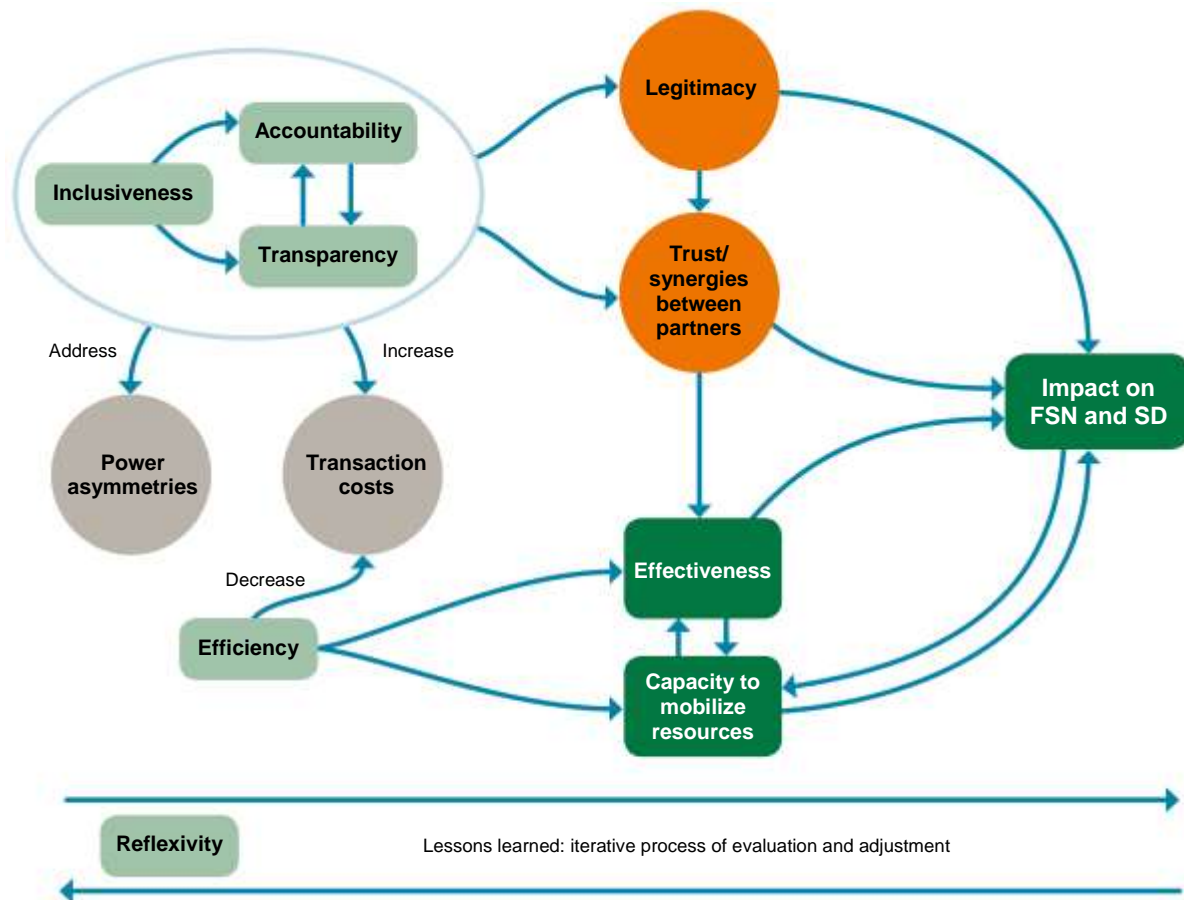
Accountability

Inclusiveness

Transparency

Legitimacy

Trust/ synergies between partners

Address

Increase

Power asymmetries

Transaction costs

Impact on FSN and SD

Decrease

Effectiveness

Efficiency

Capacity to mobilize resources

Reflexivity

Lessons learned: iterative process of evaluation and adjustment